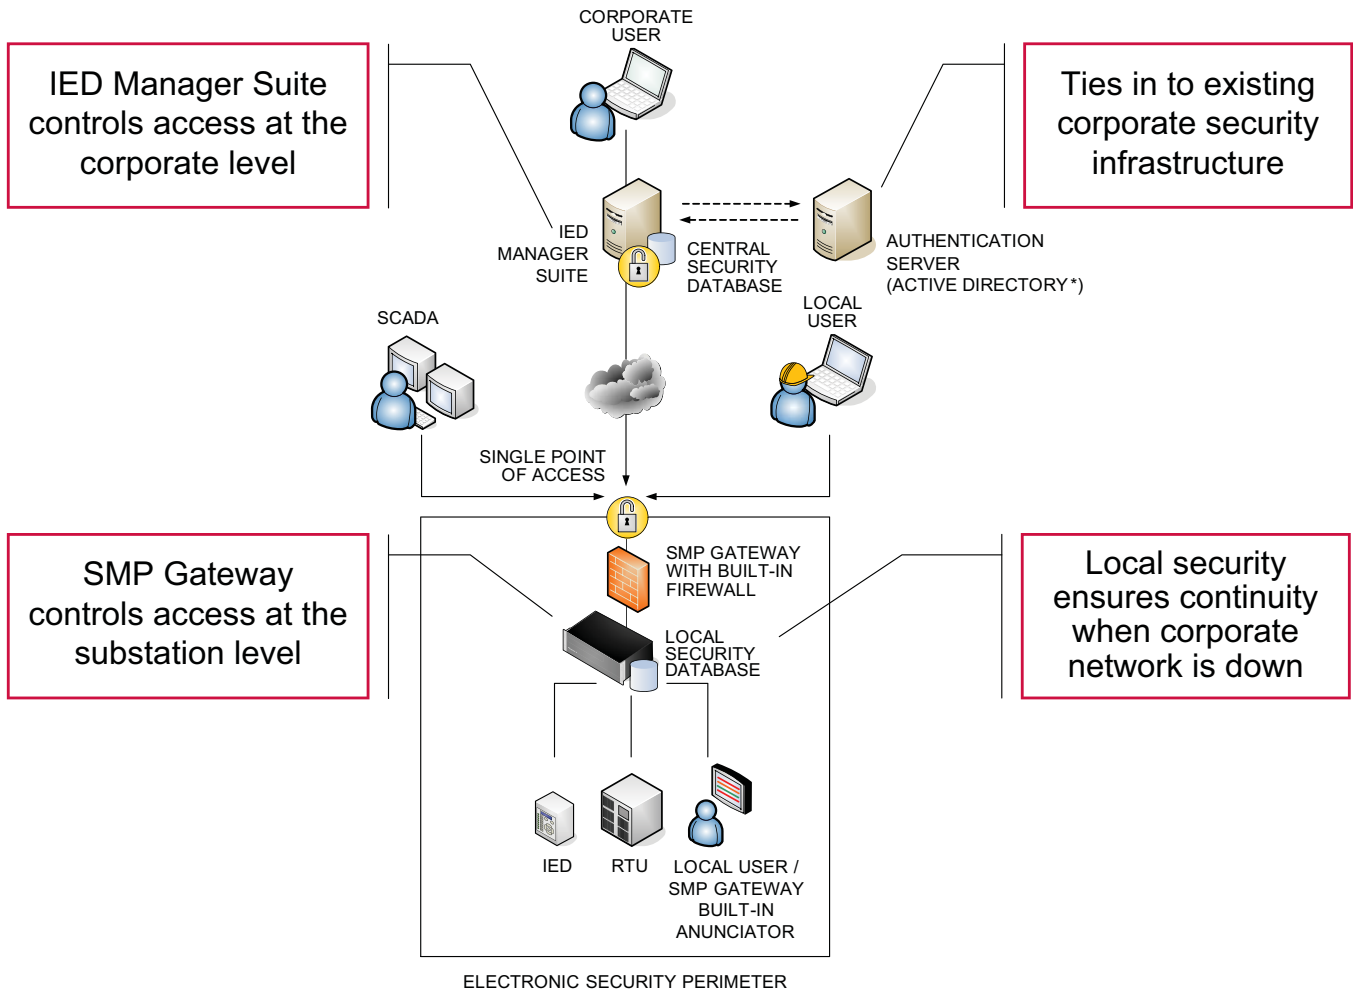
IED Manager Suite controls access at the corporate level

CORPORATE USER

Ties in to existing corporate security infrastructure

IED MANAGER SUITE

CENTRAL SECURITY DATABASE

AUTHENTICATION SERVER (ACTIVE DIRECTORY*)

SCADA

LOCAL USER

SINGLE POINT OF ACCESS

SMP Gateway controls access at the substation level

SMP GATEWAY WITH BUILT-IN FIREWALL

LOCAL SECURITY DATABASE

Local security ensures continuity when corporate network is down

IED

RTU

LOCAL USER / SMP GATEWAY BUILT-IN ANUNCIATOR

ELECTRONIC SECURITY PERIMETER